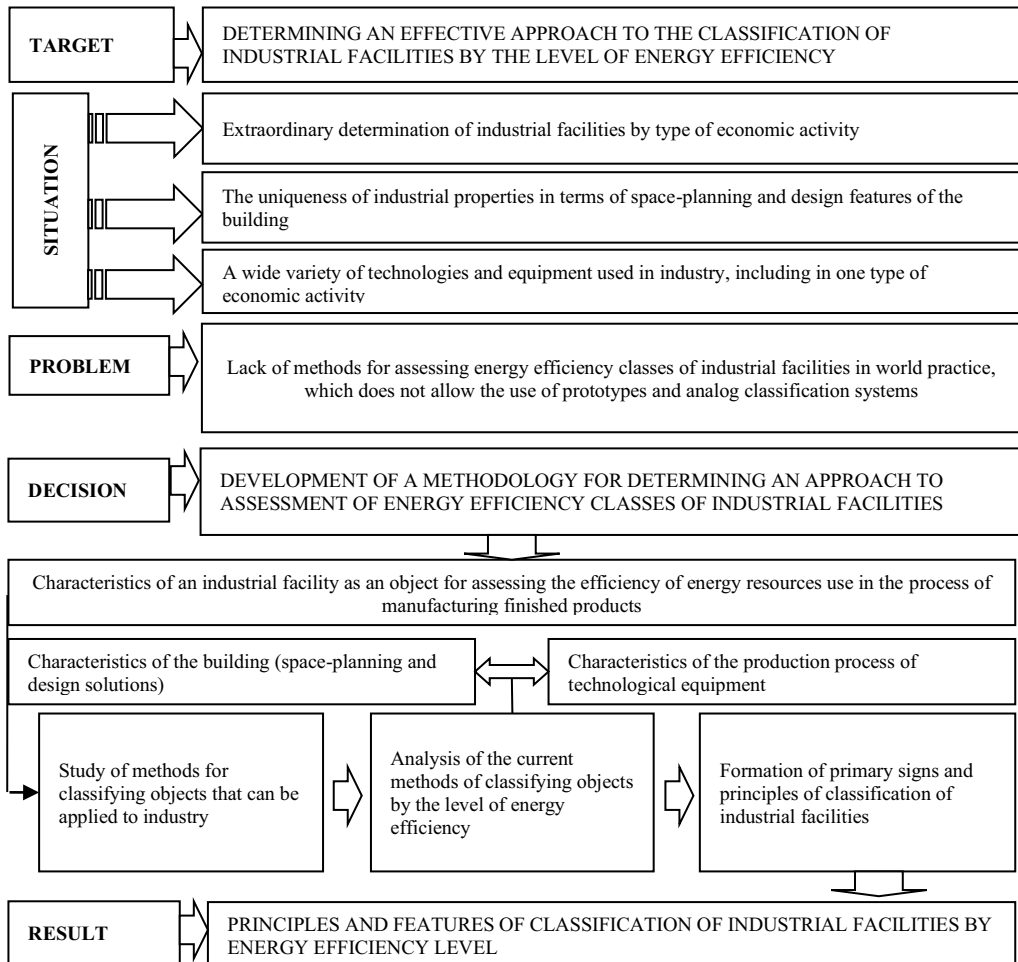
TARGET

DETERMINING AN EFFECTIVE APPROACH TO THE CLASSIFICATION OF INDUSTRIAL FACILITIES BY THE LEVEL OF ENERGY EFFICIENCY

SITUATION

Extraordinary determination of industrial facilities by type of economic activity

The uniqueness of industrial properties in terms of space-planning and design features of the building

A wide variety of technologies and equipment used in industry, including in one type of economic activity

PROBLEM

Lack of methods for assessing energy efficiency classes of industrial facilities in world practice, which does not allow the use of prototypes and analog classification systems

DECISION

DEVELOPMENT OF A METHODOLOGY FOR DETERMINING AN APPROACH TO ASSESSMENT OF ENERGY EFFICIENCY CLASSES OF INDUSTRIAL FACILITIES

Characteristics of an industrial facility as an object for assessing the efficiency of energy resources use in the process of manufacturing finished products

Characteristics of the building (space-planning and design solutions)

Characteristics of the production process of technological equipment

Study of methods for classifying objects that can be applied to industry

Analysis of the current methods of classifying objects by the level of energy efficiency

Formation of primary signs and principles of classification of industrial facilities

RESULT

PRINCIPLES AND FEATURES OF CLASSIFICATION OF INDUSTRIAL FACILITIES BY ENERGY EFFICIENCY LEVEL